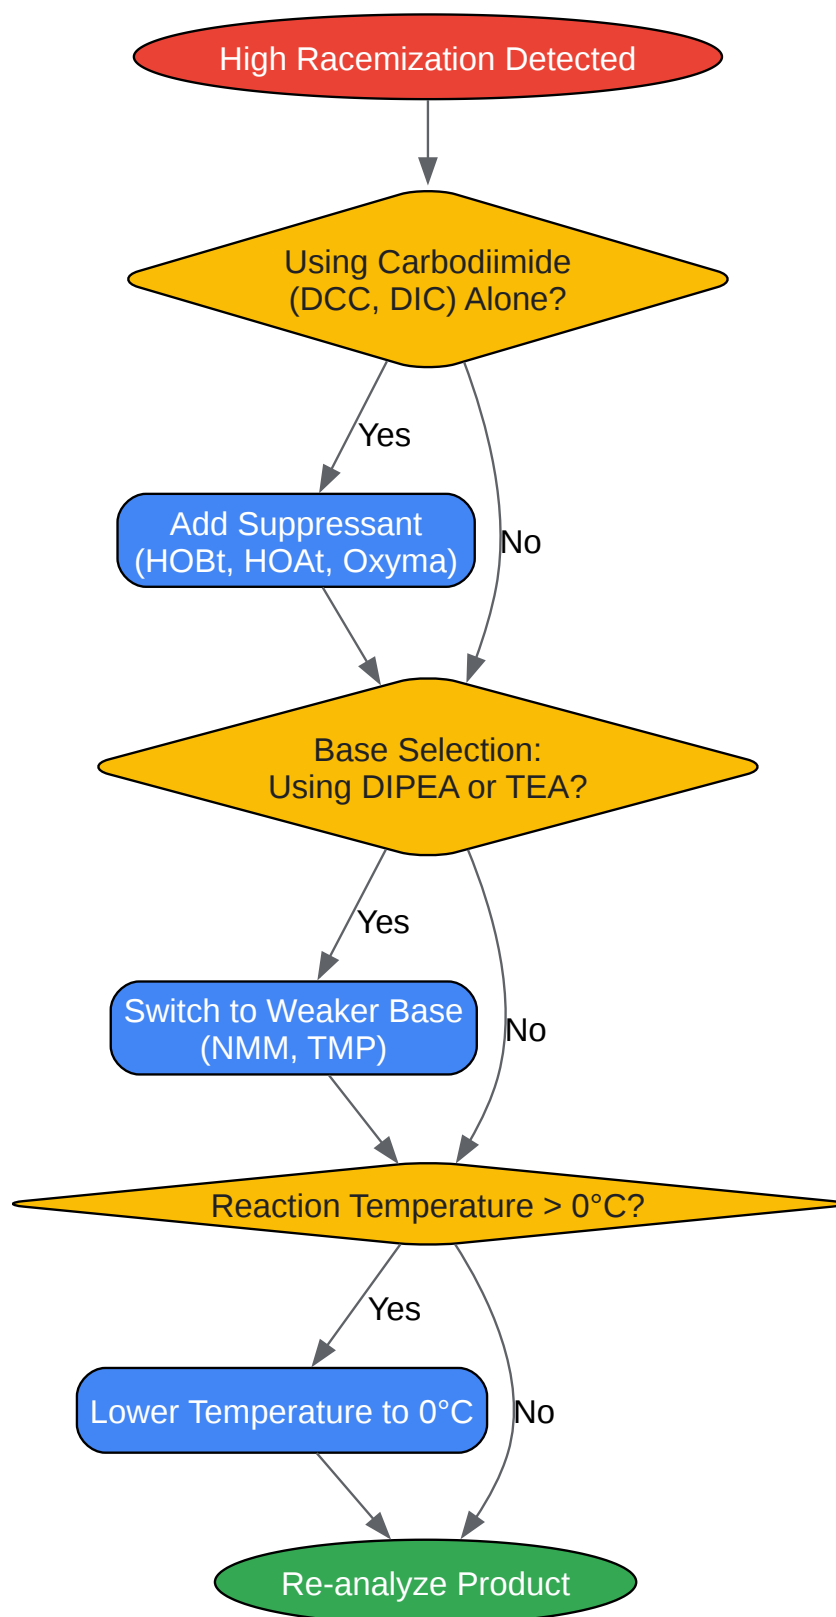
High Racemization Detected

Using Carbodiimide
(DCC, DIC) Alone?

Yes

Add Suppressant
(HOBt, HOAt, Oxyma)

No

Base Selection:
Using DIPEA or TEA?

Yes

Switch to Weaker Base
(NMM, TMP)

No

Reaction Temperature > 0°C?

Yes

Lower Temperature to 0°C

No

Re-analyze Product